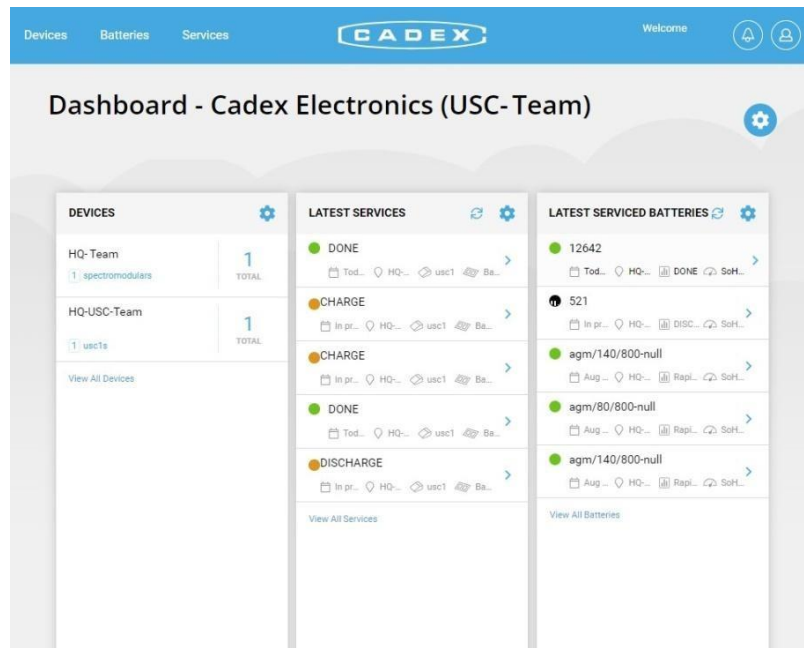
Devices Batteries Services

CADEX

Welcome

Dashboard - Cadex Electronics (USC-Team)

DEVICES

HQ-Team
1 spectromodulars
1
TOTAL

HQ-USC-Team
1 usc1s
1
TOTAL

View All Devices

LATEST SERVICES

DONE
Tod... HQ-... usc1 Ba...

CHARGE
In pr... HQ-... usc1 Ba...

CHARGE
In pr... HQ-... usc1 Ba...

DONE
Tod... HQ-... usc1 Ba...

DISCHARGE
In pr... HQ-... usc1 Ba...

View All Services

LATEST SERVICED BATTERIES

12642
Tod... HQ-... DONE SoH...

521
In pr... HQ-... DISC... SoH...

agm/140/800-null
Aug ... HQ-... Rapi... SoH...

agm/80/800-null
Aug ... HQ-... Rapi... SoH...

agm/140/800-null
Aug ... HQ-... Rapi... SoH...

View All Batteries